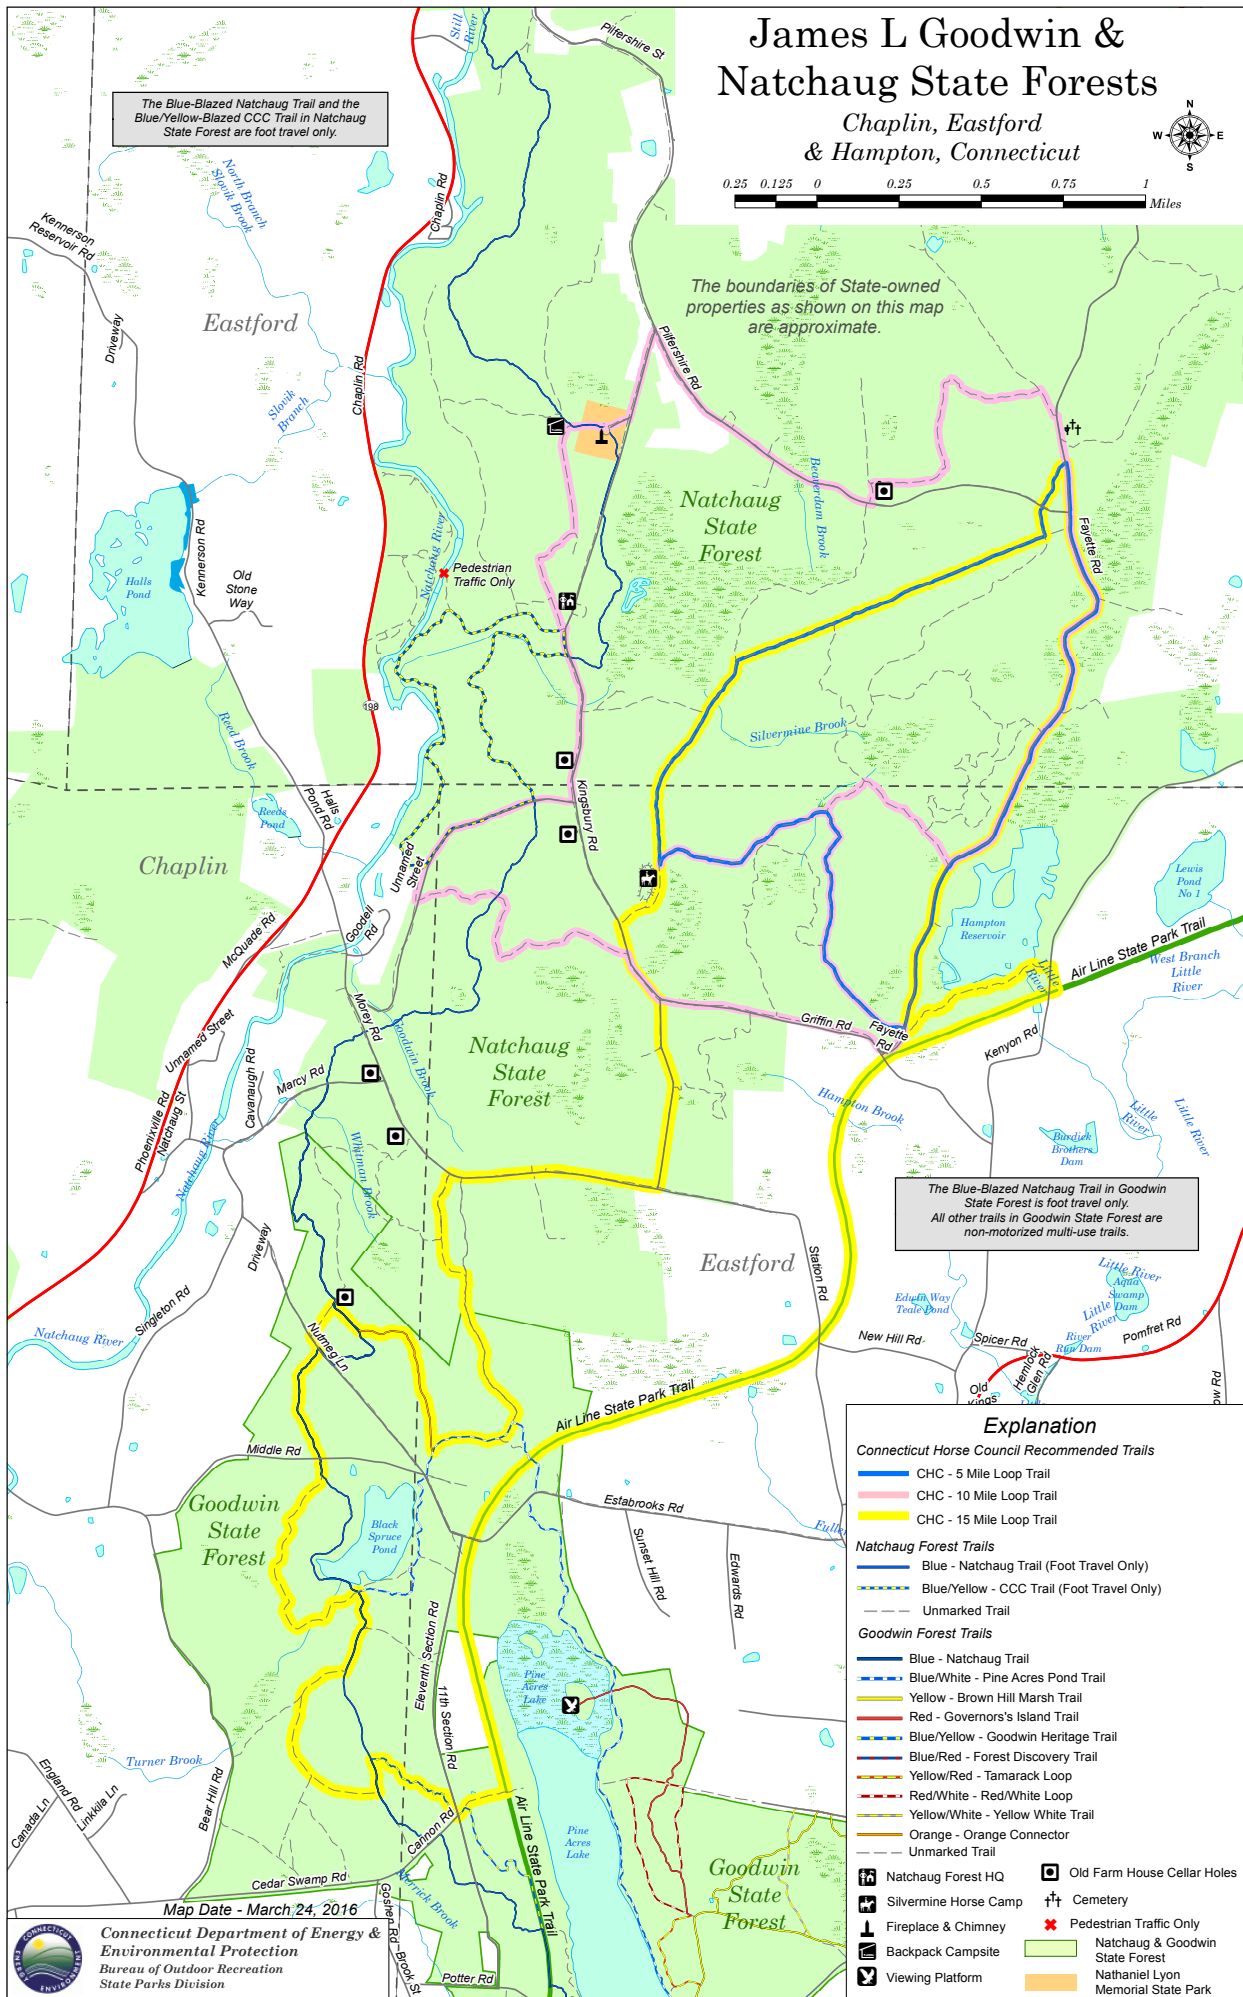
James L Goodwin &
Natchaug State Forests
Chaplin, Eastford
& Hampton, Connecticut

N
W E
S

0.25 0.125 0 0.25 0.5 0.75 1
Miles

The Blue-Blazed Natchaug Trail and the Blue/Yellow-Blazed CCC Trail in Natchaug State Forest are foot travel only.

The boundaries of State-owned properties as shown on this map are approximate.

Still River
Pilfershire St
North Branch Stowik Brook
Kennerson Reservoir Rd
Chaplin Rd
Eastford
Driveway
Chaplin Rd
Stowik Branch
Pilfershire Rd
Natchaug State Forest
Beaverdam Brook
Fayette Rd
Halls Pond
Kennerson Rd
Old Stone Way
Natchaug River
Pedestrian Traffic Only
Reed Brook
198
Silvermine Brook
Reeds Pond
Halls Pond Rd
Kingsbury Rd
Chaplin
Unnamed Street
Goodell Rd
McQuade Rd
Lewis Pond No 1
Hampton Reservoir
Air Line State Park Trail
West Branch Little River
Little River
Griffin Rd
Fayette Rd
Kenyon Rd
Unnamed Street
Morey Rd
Natchaug State Forest
Goodwin Brook
Hampton Brook
Little River
Little River
Cavanaugh Rd
Marcy Rd
Phoenixville Rd
Natchaug St
Natchaug River
Whitman Brook
Burdick Brothers Dam

The Blue-Blazed Natchaug Trail in Goodwin State Forest is foot travel only.
All other trails in Goodwin State Forest are non-motorized multi-use trails.

Driveway
Eastford
Station Rd
Little River
Aqua Swamp Dam
Little River
Edwin Way Teale Pond
Natchaug River
Singleton Rd
Nutmeg Ln
New Hill Rd
Spicer Rd
River Run Dam
Pomfret Rd
Hemlock Glen Rd
Old Kings
Air Line State Park Trail
Middle Rd
Goodwin State Forest
Black Spruce Pond
Estabrooks Rd
Sunset Hill Rd
Edwards Rd
Eleventh Section Rd
11th Section Rd
Pine Acres Lake
Turner Brook
England Rd
Linkkila Ln
Canada Ln
Bear Hill Rd
Cannon Rd
Air Line State Park Trail
Pine Acres Lake
Goodwin State Forest
Cedar Swamp Rd
Goshen Rd
Merrick Brook
Potter Rd
Brook St

Explanation
Connecticut Horse Council Recommended Trails
CHC - 5 Mile Loop Trail
CHC - 10 Mile Loop Trail
CHC - 15 Mile Loop Trail
Natchaug Forest Trails
Blue - Natchaug Trail (Foot Travel Only)
Blue/Yellow - CCC Trail (Foot Travel Only)
Unmarked Trail
Goodwin Forest Trails
Blue - Natchaug Trail
Blue/White - Pine Acres Pond Trail
Yellow - Brown Hill Marsh Trail
Red - Governors's Island Trail
Blue/Yellow - Goodwin Heritage Trail
Blue/Red - Forest Discovery Trail
Yellow/Red - Tamarack Loop
Red/White - Red/White Loop
Yellow/White - Yellow White Trail
Orange - Orange Connector
Unmarked Trail
Natchaug Forest HQ
Old Farm House Cellar Holes
Silvermine Horse Camp
Cemetery
Fireplace & Chimney
Pedestrian Traffic Only
Backpack Campsite
Natchaug & Goodwin State Forest
Viewing Platform
Nathaniel Lyon Memorial State Park

Map Date - March 24, 2016
Connecticut Department of Energy & Environmental Protection
Bureau of Outdoor Recreation
State Parks Division
CONNECTICUT ENERGY ENVIRONMENT